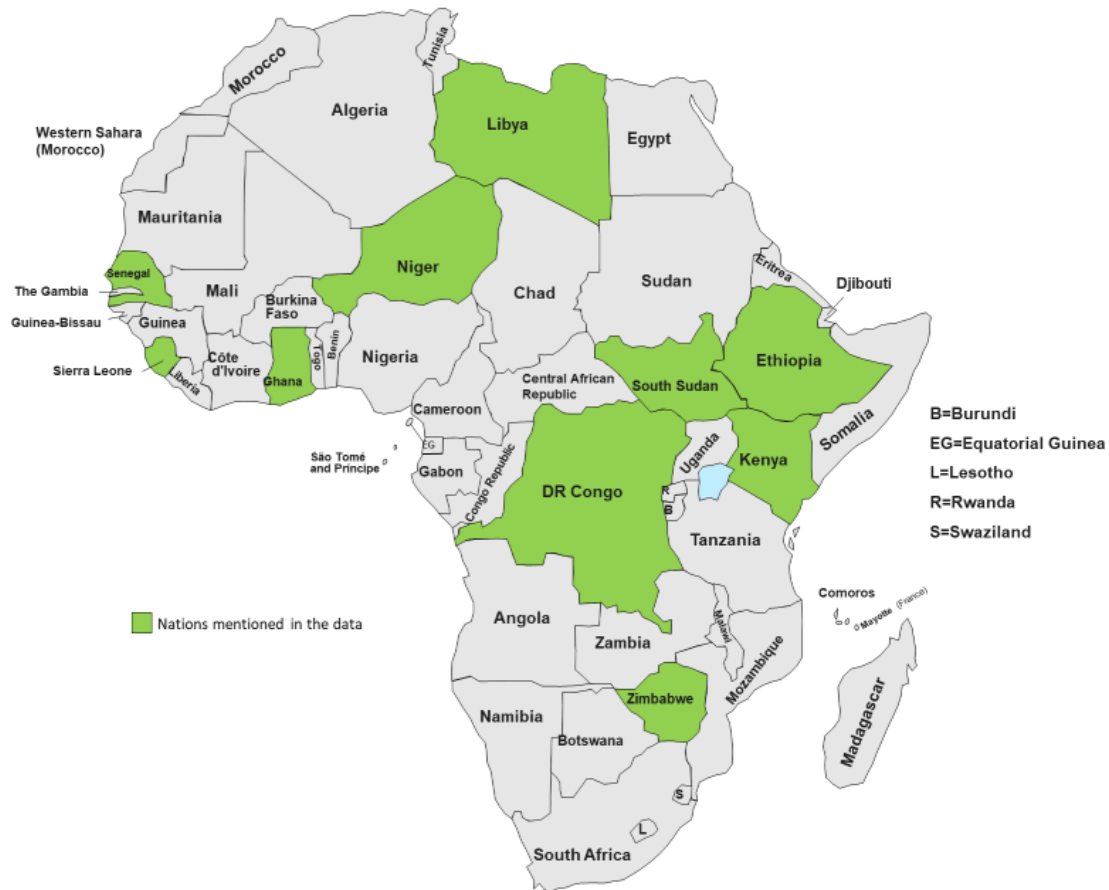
Morocco
Tunisia
Algeria
Libya
Egypt
Western Sahara (Morocco)
Mauritania
Senegal
The Gambia
Guinea-Bissau
Guinea
Sierra Leone
Liberia
Mali
Burkina Faso
Côte d'Ivoire
Ghana
Togo
Benin
Niger
Nigeria
Chad
Sudan
Eritrea
Djibouti
Ethiopia
South Sudan
Central African Republic
Cameroon
EG
São Tomé and Principe
Gabon
Congo Republic
DR Congo
Uganda
Kenya
Somalia
R
B
Tanzania
B=Burundi
EG=Equatorial Guinea
L=Lesotho
R=Rwanda
S=Swaziland
Comoros
Mayotte (France)
Nations mentioned in the data
Angola
Zambia
Malawi
Mozambique
Madagascar
Zimbabwe
Namibia
Botswana
S
L
South Africa